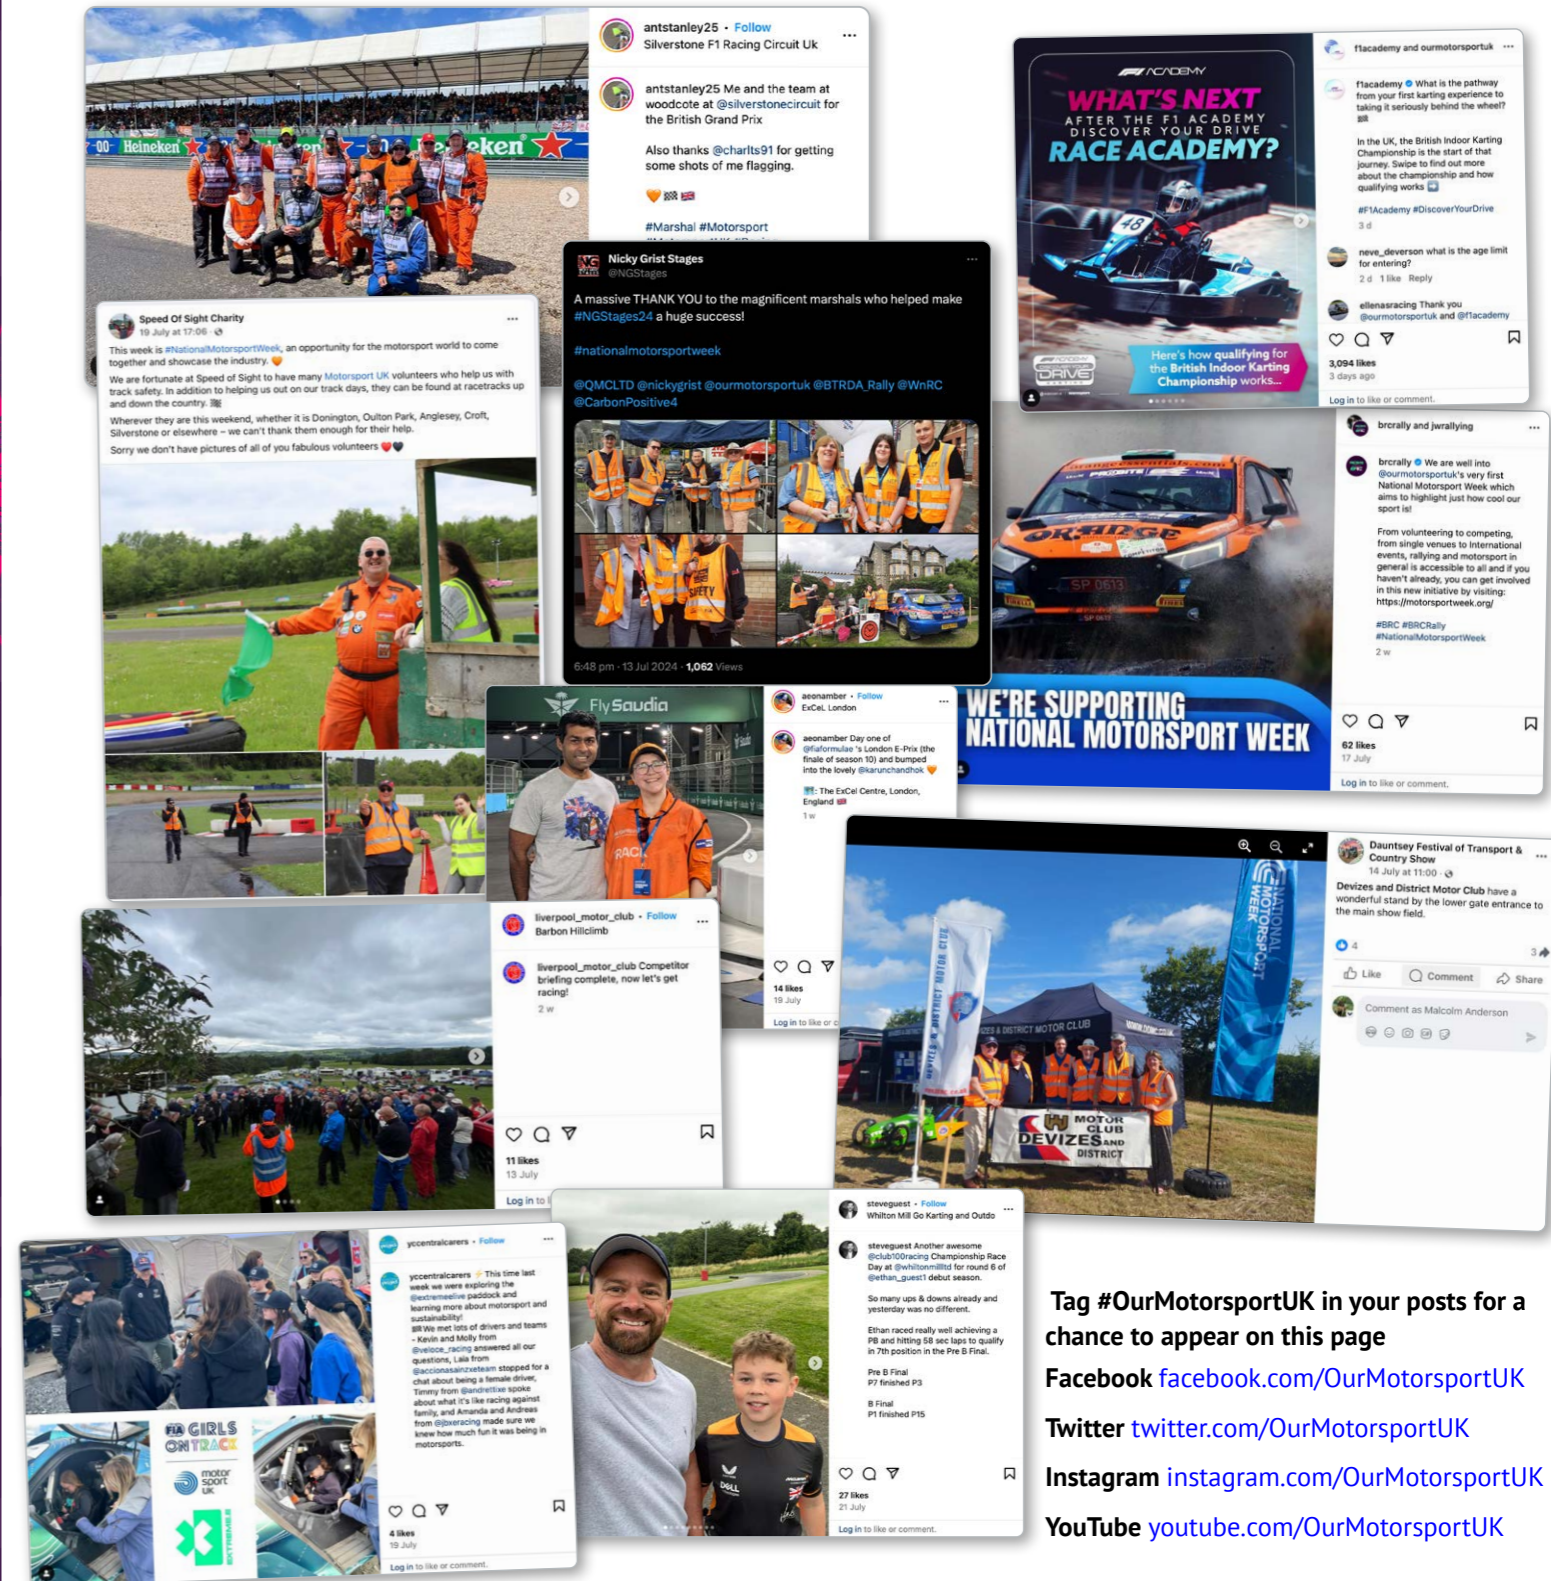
antstanley25 • Follow
Silverstone F1 Racing Circuit Uk

antstanley25 Me and the team at woodcote at @silverstonecircuit for the British Grand Prix

Also thanks @charlts91 for getting some shots of me flagging.

#Marshal #Motorsport

Heineken

Nicky Grist Stages
@NGStages

A massive THANK YOU to the magnificent marshals who helped make #NGStages24 a huge success!

#nationalmotorsportweek

@QMCLTD @nickygrist @ourmotorsportuk @BTRDA_Rally @WnRC @CarbonPositive4

6:48 pm · 13 Jul 2024 · 1,062 Views

F1 ACADEMY
WHAT'S NEXT
AFTER THE F1 ACADEMY
DISCOVER YOUR DRIVE
RACE ACADEMY?
Here's how qualifying for the British Indoor Karting Championship works...

f1academy and ourmotorsportuk

f1academy What is the pathway from your first karting experience to taking it seriously behind the wheel?

In the UK, the British Indoor Karting Championship is the start of that journey. Swipe to find out more about the championship and how qualifying works

#F1Academy #DiscoverYourDrive
3 d

neve_deverson what is the age limit for entering?
2 d 1 like Reply

ellenasracing Thank you @ourmotorsportuk and @f1academy

3,094 likes
3 days ago
Log in to like or comment.

Speed Of Sight Charity
19 July at 17:06

This week is #NationalMotorsportWeek, an opportunity for the motorsport world to come together and showcase the industry.

We are fortunate at Speed of Sight to have many Motorsport UK volunteers who help us with track safety. In addition to helping us out on our track days, they can be found at racetracks up and down the country.

Wherever they are this weekend, whether it is Donington, Oulton Park, Anglesey, Croft, Silverstone or elsewhere – we can't thank them enough for their help.

Sorry we don't have pictures of all of you fabulous volunteers

brcrally and jwrallying

brcrally We are well into @ourmotorsportuk's very first National Motorsport Week which aims to highlight just how cool our sport is!

From volunteering to competing, from single venues to international events, rallying and motorsport in general is accessible to all and if you haven't already, you can get involved in this new initiative by visiting: https://motorsportweek.org/

#BRC #BRCRally #NationalMotorsportWeek
2 w

62 likes
17 July
Log in to like or comment.

WE'RE SUPPORTING NATIONAL MOTORSPORT WEEK

Fly Saudia

aeonamber • Follow
ExCeL London

aeonamber Day one of @fiaformulae 's London E-Prix (the finale of season 10) and bumped into the lovely @karunchandhok

: The ExCel Centre, London, England
1 w

14 likes
19 July
Log in to like or c

liverpool_motor_club • Follow
Barbon Hillclimb

liverpool_motor_club Competitor briefing complete, now let's get racing!
2 w

11 likes
13 July
Log in to

Dauntsey Festival of Transport & Country Show
14 July at 11:00

Devizes and District Motor Club have a wonderful stand by the lower gate entrance to the main show field.

4
3
Like Comment Share
Comment as Malcolm Anderson

NATIONAL MOTORSPORT WEEK
DEVIZES & DISTRICT MOTOR CLUB
MOTOR CLUB DEVIZES AND DISTRICT

yccentralcarers • Follow

yccentralcarers This time last week we were exploring the @extremeelive paddock and learning more about motorsport and sustainability!
We met lots of drivers and teams - Kevin and Molly from @veloce_racing answered all our questions, Laia from @accionasainzxeteam stopped for a chat about being a female driver, Timmy from @andrettixe spoke about what it's like racing against family, and Amanda and Andreas from @jbxeracing made sure we knew how much fun it was being in motorsports.

4 likes
19 July
Log in to like or comment.

FIA GIRLS ON TRACK
motor sport UK

steveguest • Follow
Whitton Mill Go Karting and Outdo

steveguest Another awesome @club100racing Championship Race Day at @whiltonmillltd for round 6 of @ethan_guest1 debut season.

So many ups & downs already and yesterday was no different.

Ethan raced really well achieving a PB and hitting 58 sec laps to qualify in 7th position in the Pre B Final.

Pre B Final
P7 finished P3

B Final
P1 finished P15

27 likes
21 July
Log in to like or comment.

Tag #OurMotorsportUK in your posts for a chance to appear on this page

Facebook facebook.com/OurMotorsportUK

Twitter twitter.com/OurMotorsportUK

Instagram instagram.com/OurMotorsportUK

YouTube youtube.com/OurMotorsportUK